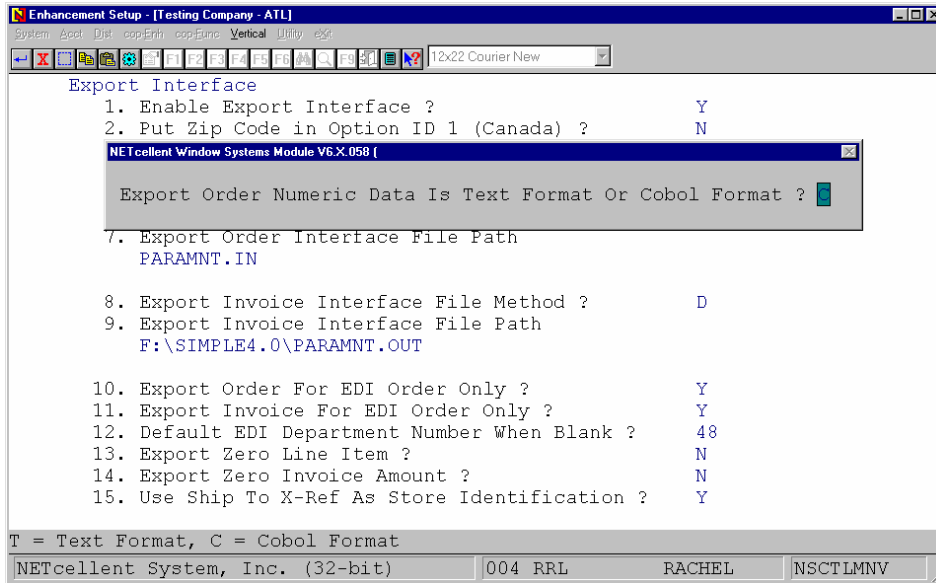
Enhancement Setup - [Testing Company - ATL]
System Acct Dist cop-Enh cop-Func Vertical Utility eXit
F1 F2 F3 F4 F5 F6 F9 12x22 Courier New

Export Interface
1. Enable Export Interface ? Y
2. Put Zip Code in Option ID 1 (Canada) ? N

NETcellent Window Systems Module V6.X.058 (

Export Order Numeric Data Is Text Format Or Cobol Format ? C

7. Export Order Interface File Path
PARAMNT.IN

8. Export Invoice Interface File Method ? D
9. Export Invoice Interface File Path
F:\SIMPLE4.0\PARAMNT.OUT

10. Export Order For EDI Order Only ? Y
11. Export Invoice For EDI Order Only ? Y
12. Default EDI Department Number When Blank ? 48
13. Export Zero Line Item ? N
14. Export Zero Invoice Amount ? N
15. Use Ship To X-Ref As Store Identification ? Y

T = Text Format, C = Cobol Format
NETcellent System, Inc. (32-bit) | 004 RRL | RACHEL | NSCTLMNV